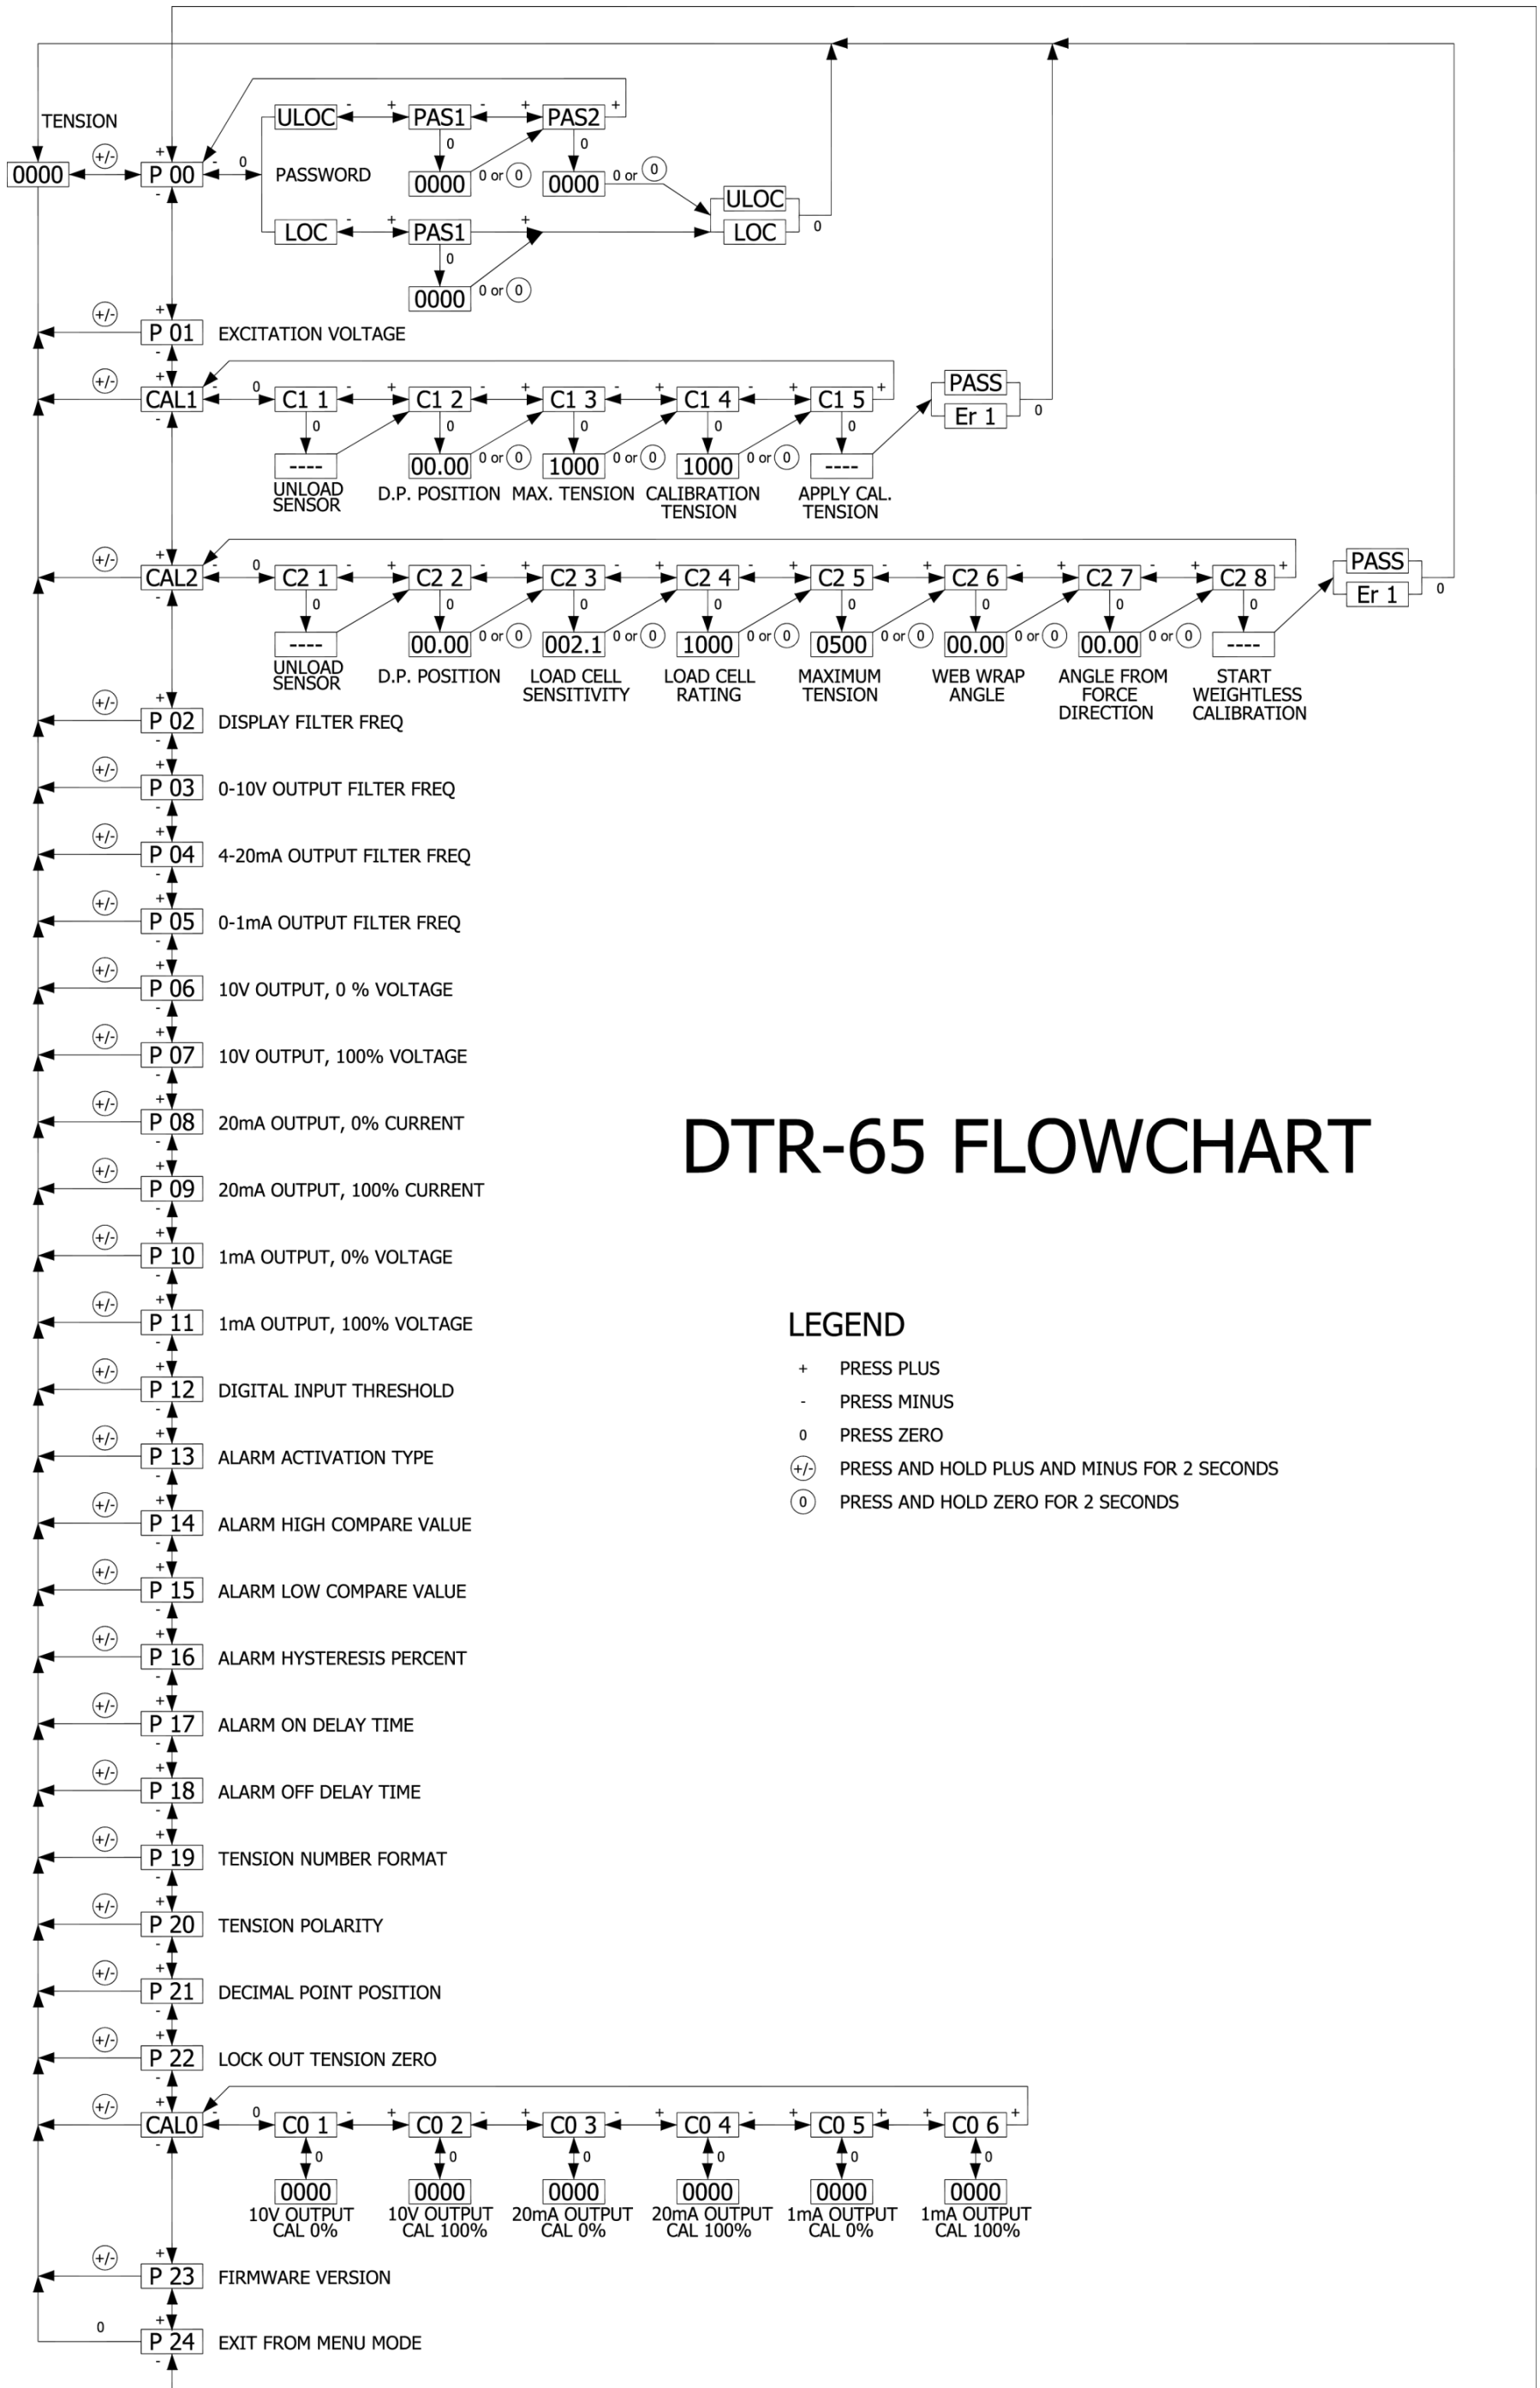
TENSION

0000 (+/-) + P 00 - 0 PASSWORD

ULOC - + PAS1 - + PAS2 +
0 0
0000 0 or 0    0000 0 or 0
ULOC
LOC 0

LOC - + PAS1 +
0
0000 0 or 0

(+/-) + P 01 - EXCITATION VOLTAGE

(+/-) + CAL1 - 0 C1 1 - + C1 2 - + C1 3 - + C1 4 - + C1 5 +
0 0 0 0 0
---- 00.00 0 or 0 1000 0 or 0 1000 0 or 0 ----
UNLOAD SENSOR   D.P. POSITION   MAX. TENSION   CALIBRATION TENSION   APPLY CAL. TENSION
PASS
Er 1 0

(+/-) + CAL2 - 0 C2 1 - + C2 2 - + C2 3 - + C2 4 - + C2 5 - + C2 6 - + C2 7 - + C2 8 +
0 0 0 0 0 0 0 0
---- 00.00 0 or 0 002.1 0 or 0 1000 0 or 0 0500 0 or 0 00.00 0 or 0 00.00 0 or 0 ----
UNLOAD SENSOR   D.P. POSITION   LOAD CELL SENSITIVITY   LOAD CELL RATING   MAXIMUM TENSION   WEB WRAP ANGLE   ANGLE FROM FORCE DIRECTION   START WEIGHTLESS CALIBRATION
PASS
Er 1 0

(+/-) + P 02 - DISPLAY FILTER FREQ
(+/-) + P 03 - 0-10V OUTPUT FILTER FREQ
(+/-) + P 04 - 4-20mA OUTPUT FILTER FREQ
(+/-) + P 05 - 0-1mA OUTPUT FILTER FREQ
(+/-) + P 06 - 10V OUTPUT, 0 % VOLTAGE
(+/-) + P 07 - 10V OUTPUT, 100% VOLTAGE
(+/-) + P 08 - 20mA OUTPUT, 0% CURRENT
(+/-) + P 09 - 20mA OUTPUT, 100% CURRENT
(+/-) + P 10 - 1mA OUTPUT, 0% VOLTAGE
(+/-) + P 11 - 1mA OUTPUT, 100% VOLTAGE
(+/-) + P 12 - DIGITAL INPUT THRESHOLD
(+/-) + P 13 - ALARM ACTIVATION TYPE
(+/-) + P 14 - ALARM HIGH COMPARE VALUE
(+/-) + P 15 - ALARM LOW COMPARE VALUE
(+/-) + P 16 - ALARM HYSTERESIS PERCENT
(+/-) + P 17 - ALARM ON DELAY TIME
(+/-) + P 18 - ALARM OFF DELAY TIME
(+/-) + P 19 - TENSION NUMBER FORMAT
(+/-) + P 20 - TENSION POLARITY
(+/-) + P 21 - DECIMAL POINT POSITION
(+/-) + P 22 - LOCK OUT TENSION ZERO

(+/-) + CAL0 - 0 C0 1 - + C0 2 - + C0 3 - + C0 4 - + C0 5 + + C0 6 +
0 0 0 0 0 0
0000 0000 0000 0000 0000 0000
10V OUTPUT CAL 0%   10V OUTPUT CAL 100%   20mA OUTPUT CAL 0%   20mA OUTPUT CAL 100%   1mA OUTPUT CAL 0%   1mA OUTPUT CAL 100%

(+/-) + P 23 - FIRMWARE VERSION
0 + P 24 - EXIT FROM MENU MODE

DTR-65 FLOWCHART

LEGEND
+ PRESS PLUS
- PRESS MINUS
0 PRESS ZERO
(+/-) PRESS AND HOLD PLUS AND MINUS FOR 2 SECONDS
(0) PRESS AND HOLD ZERO FOR 2 SECONDS